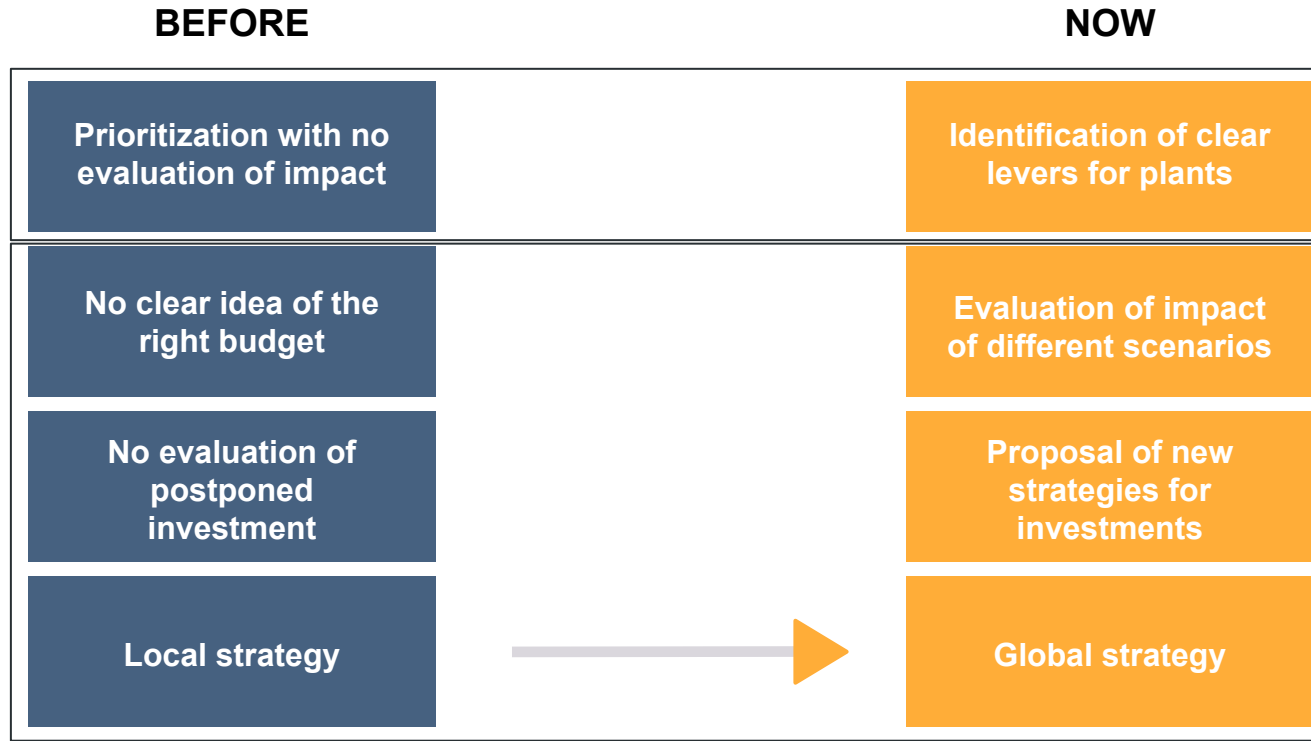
BEFORE

NOW

Prioritization with no evaluation of impact

Identification of clear levers for plants

No clear idea of the right budget

Evaluation of impact of different scenarios

No evaluation of postponed investment

Proposal of new strategies for investments

Local strategy

Global strategy